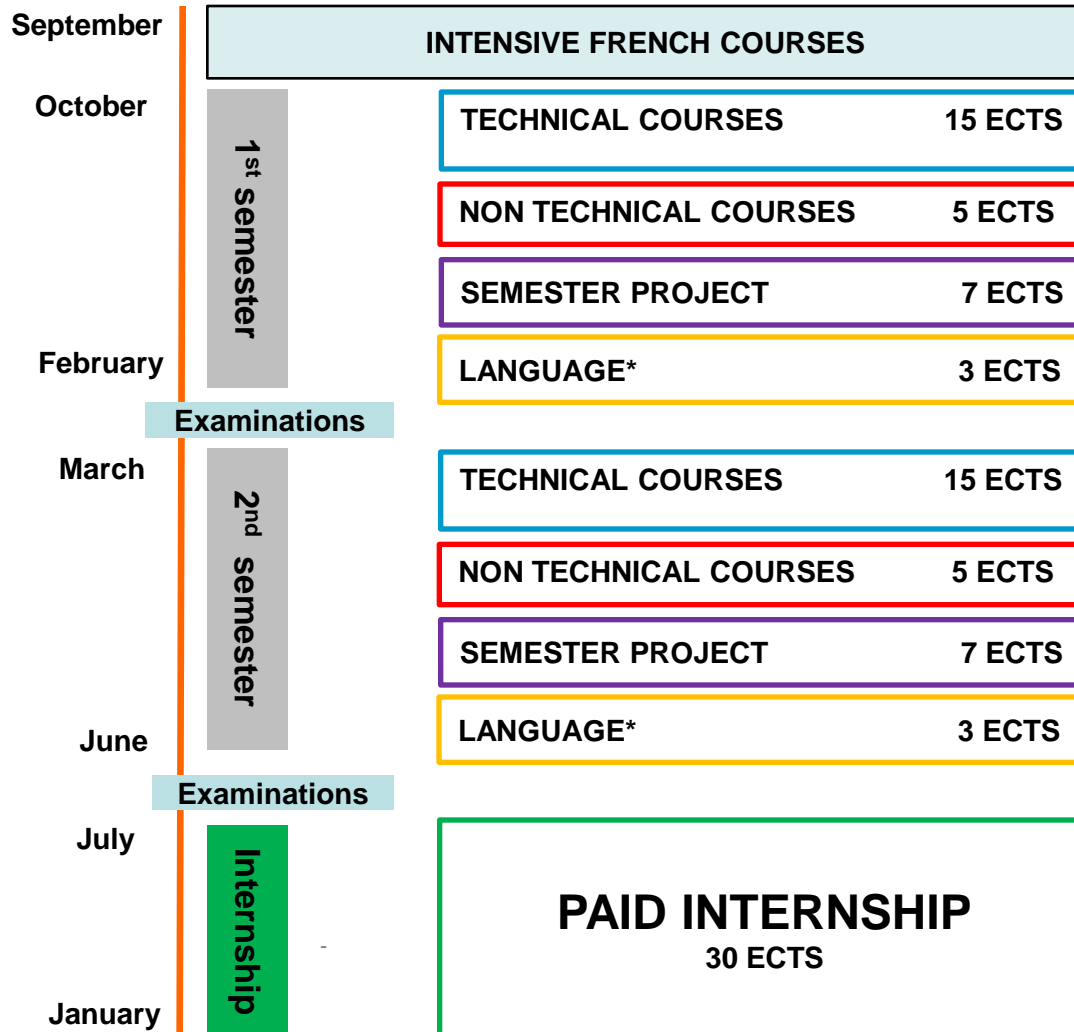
September

INTENSIVE FRENCH COURSES

October

1st semester

TECHNICAL COURSES 15 ECTS

NON TECHNICAL COURSES 5 ECTS

SEMESTER PROJECT 7 ECTS

February

LANGUAGE* 3 ECTS

Examinations

March

2nd semester

TECHNICAL COURSES 15 ECTS

NON TECHNICAL COURSES 5 ECTS

SEMESTER PROJECT 7 ECTS

June

LANGUAGE* 3 ECTS

Examinations

July

Internship

PAID INTERNSHIP
30 ECTS

January